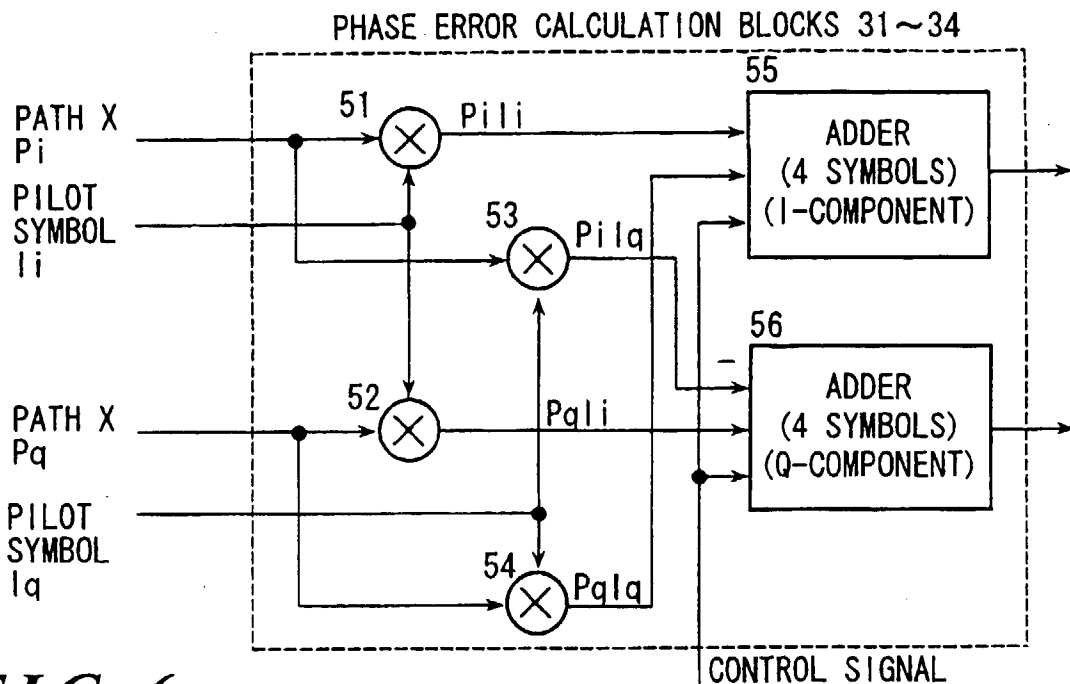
PHASE ERROR CALCULATION BLOCKS 31~34

PATH X Pi

PILOT SYMBOL Ii

PATH X Pq

PILOT SYMBOL Iq

51

52

53

54

PiIi

PiIq

PqIi

PqIq

55

ADDER (4 SYMBOLS) (I-COMPONENT)

56

ADDER (4 SYMBOLS) (Q-COMPONENT)

−

CONTROL SIGNAL

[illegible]